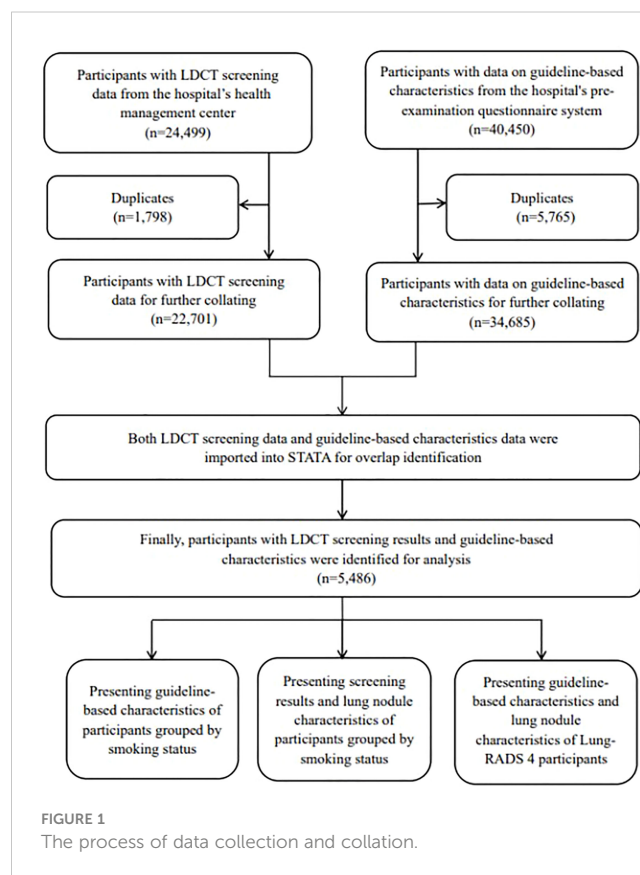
Participants with LDCT screening data from the hospital's health management center
(n=24,499)

Participants with data on guideline-based characteristics from the hospital's pre-examination questionnaire system
(n=40,450)

Duplicates
(n=1,798)

Duplicates
(n=5,765)

Participants with LDCT screening data for further collating
(n=22,701)

Participants with data on guideline-based characteristics for further collating
(n=34,685)

Both LDCT screening data and guideline-based characteristics data were imported into STATA for overlap identification

Finally, participants with LDCT screening results and guideline-based characteristics were identified for analysis
(n=5,486)

Presenting guideline-based characteristics of participants grouped by smoking status

Presenting screening results and lung nodule characteristics of participants grouped by smoking status

Presenting guideline-based characteristics and lung nodule characteristics of Lung-RADS 4 participants

FIGURE 1
The process of data collection and collation.